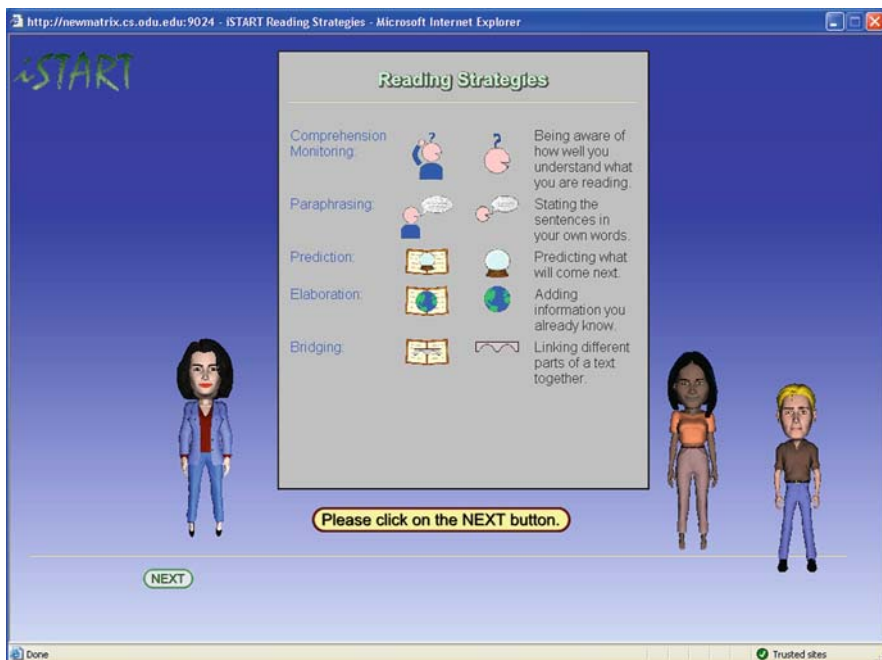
http://newmatrix.cs.odu.edu:9024 - iSTART Reading Strategies - Microsoft Internet Explorer

iSTART

Reading Strategies

| | |
|---|---|
| Comprehension Monitoring: | Being aware of how well you understand what you are reading. |
| Paraphrasing: | Stating the sentences in your own words. |
| Prediction: | Predicting what will come next. |
| Elaboration: | Adding information you already know. |
| Bridging: | Linking different parts of a text together. |

Please click on the NEXT button.

NEXT

Done

Trusted sites